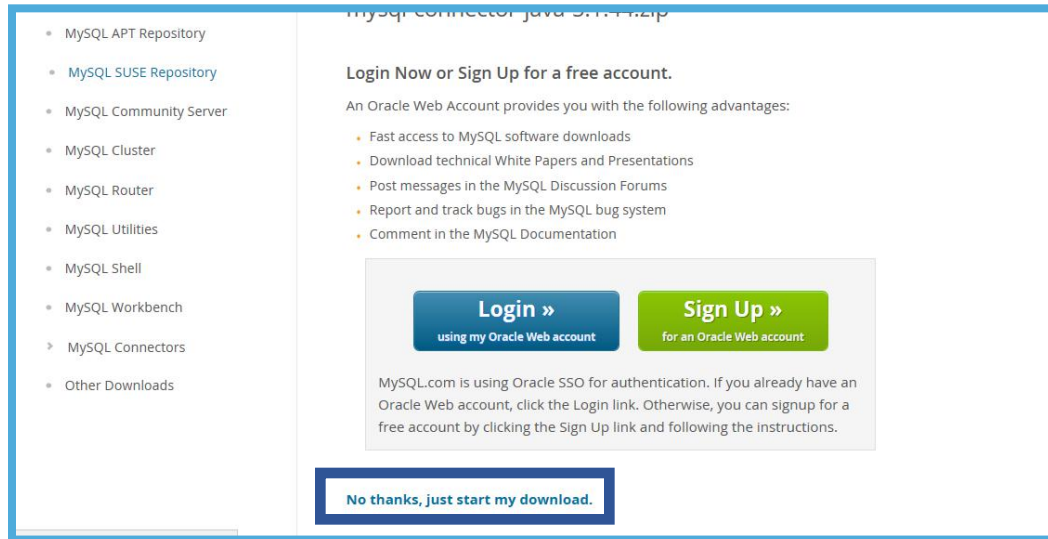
- MySQL APT Repository
- MySQL SUSE Repository
- MySQL Community Server
- MySQL Cluster
- MySQL Router
- MySQL Utilities
- MySQL Shell
- MySQL Workbench
- MySQL Connectors
- Other Downloads

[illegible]

Login Now or Sign Up for a free account.

An Oracle Web Account provides you with the following advantages:

- Fast access to MySQL software downloads
- Download technical White Papers and Presentations
- Post messages in the MySQL Discussion Forums
- Report and track bugs in the MySQL bug system
- Comment in the MySQL Documentation

Login » using my Oracle Web account

Sign Up » for an Oracle Web account

MySQL.com is using Oracle SSO for authentication. If you already have an Oracle Web account, click the Login link. Otherwise, you can signup for a free account by clicking the Sign Up link and following the instructions.

No thanks, just start my download.